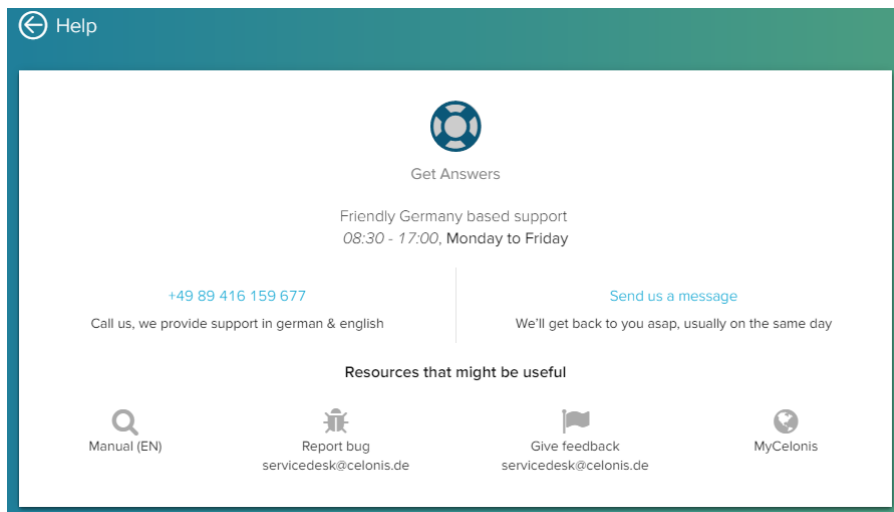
Help

Get Answers

Friendly Germany based support
*08:30 - 17:00*, Monday to Friday

+49 89 416 159 677
Call us, we provide support in german & english

Send us a message
We'll get back to you asap, usually on the same day

Resources that might be useful

Manual (EN)

Report bug
servicedesk@celonis.de

Give feedback
servicedesk@celonis.de

MyCelonis